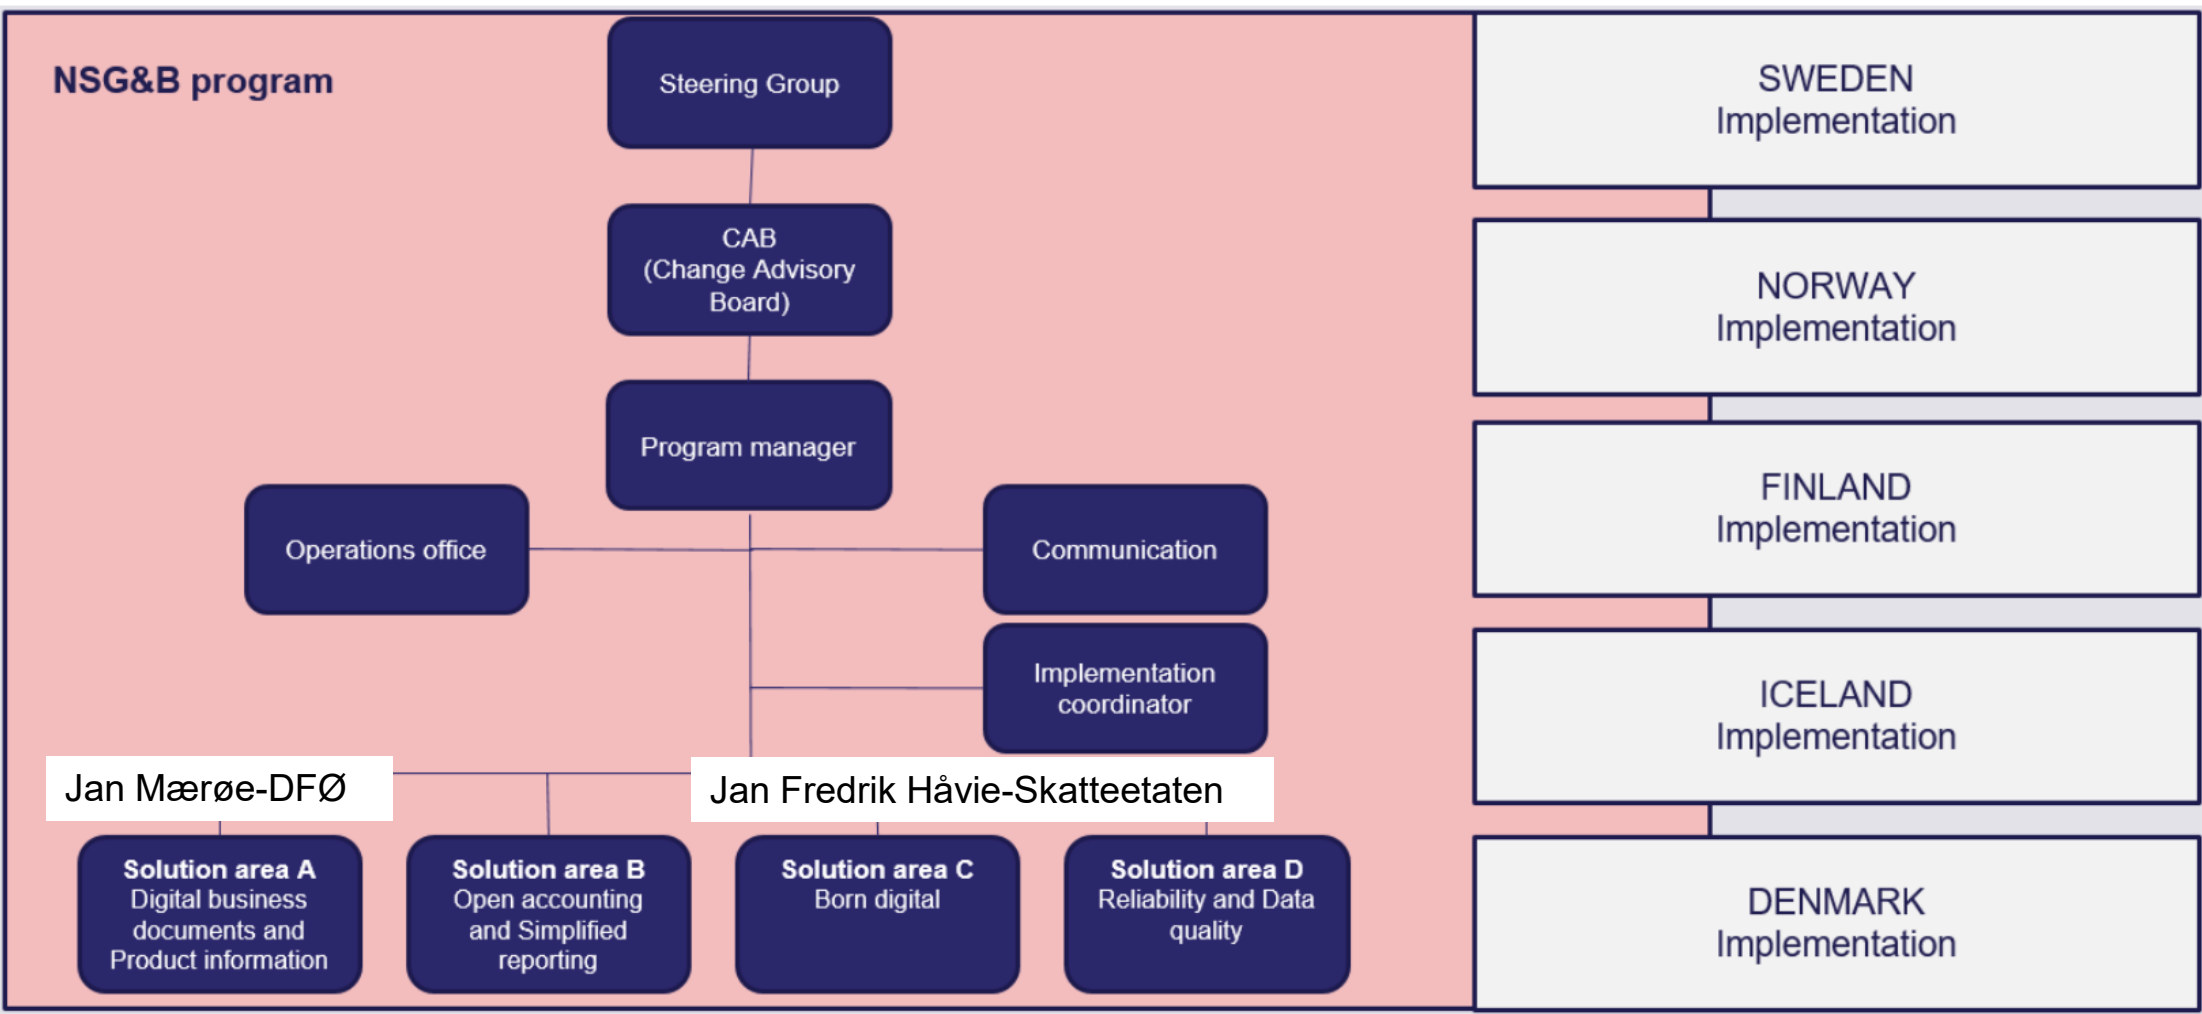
NSG&B program

Steering Group

CAB
(Change Advisory Board)

Program manager

Operations office

Communication

Implementation coordinator

Jan Mærøe-DFØ

Jan Fredrik Håvie-Skatteetaten

Solution area A
Digital business documents and Product information

Solution area B
Open accounting and Simplified reporting

Solution area C
Born digital

Solution area D
Reliability and Data quality

SWEDEN
Implementation

NORWAY
Implementation

FINLAND
Implementation

ICELAND
Implementation

DENMARK
Implementation